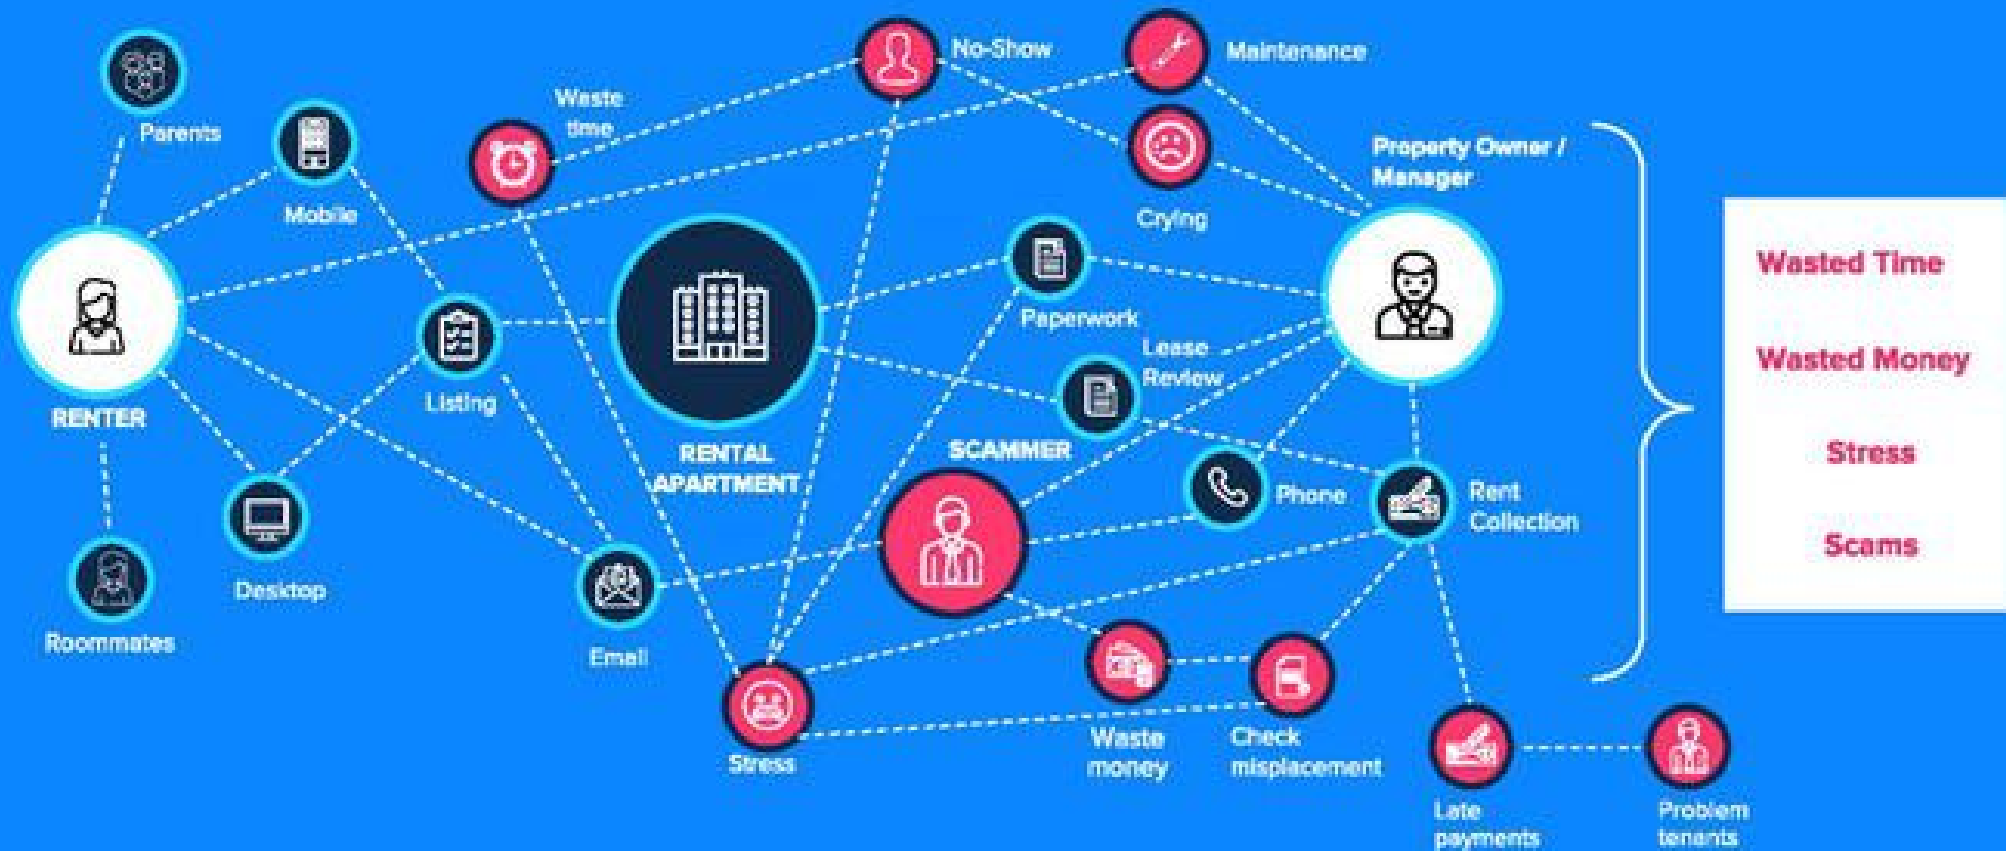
Parents

Mobile

Waste time

No-Show

Maintenance

Crying

Property Owner / Manager

RENTER

Listing

RENTAL APARTMENT

Paperwork

Lease Review

SCAMMER

Phone

Rent Collection

Roommates

Desktop

Email

Stress

Waste money

Check misplacement

Late payments

Problem tenants

Wasted Time

Wasted Money

Stress

Scams